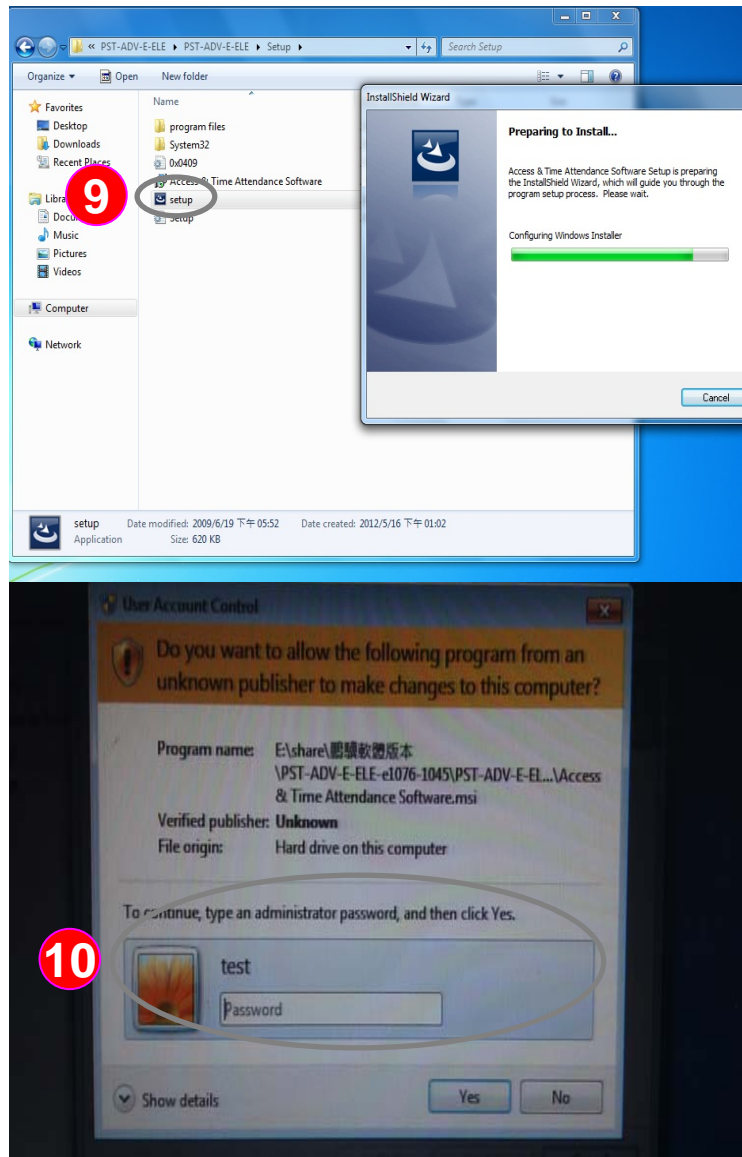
« PST-ADV-E-ELE ▸ PST-ADV-E-ELE ▸ Setup ▸

Search Setup

Organize ▾ Open New folder

Favorites
Desktop
Downloads
Recent Places

Libra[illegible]
Docu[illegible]
Music
Pictures
Videos

Computer

Network

Name

program files
System32
0x0409
Access & Time Attendance Software
setup
setup

9

InstallShield Wizard

Preparing to Install...

Access & Time Attendance Software Setup is preparing the InstallShield Wizard, which will guide you through the program setup process. Please wait.

Configuring Windows Installer

Cancel

setup Date modified: 2009/6/19 下午 05:52 Date created: 2012/5/16 下午 01:02
Application Size: 620 KB

User Account Control

Do you want to allow the following program from an unknown publisher to make changes to this computer?

Program name: E:\share\鵬驥軟體版本\PST-ADV-E-ELE-e1076-1045\PST-ADV-E-EL...\Access & Time Attendance Software.msi
Verified publisher: Unknown
File origin: Hard drive on this computer

To continue, type an administrator password, and then click Yes.

10

test

Password

Show details

Yes No